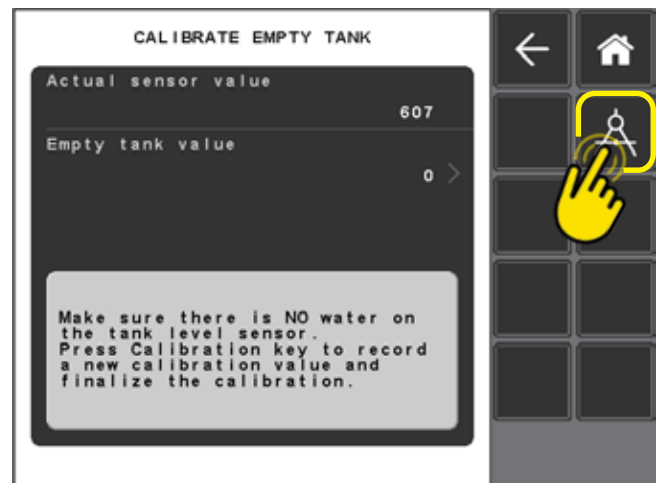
CALIBRATE EMPTY TANK

Actual sensor value

607

Empty tank value

0

Make sure there is NO water on the tank level sensor.
Press Calibration key to record a new calibration value and finalize the calibration.